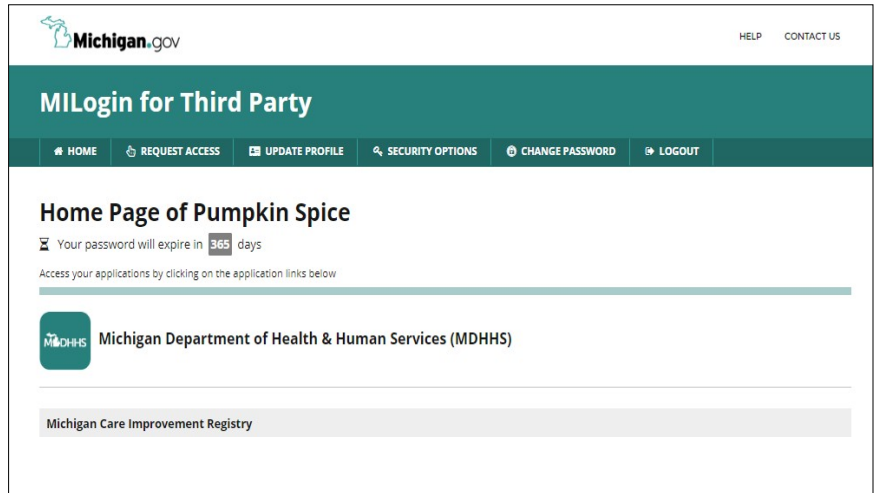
Michigan.gov

HELP CONTACT US

MILogin for Third Party

HOME REQUEST ACCESS UPDATE PROFILE SECURITY OPTIONS CHANGE PASSWORD LOGOUT

Home Page of Pumpkin Spice

Your password will expire in 365 days

Access your applications by clicking on the application links below

MDHHS Michigan Department of Health & Human Services (MDHHS)

Michigan Care Improvement Registry